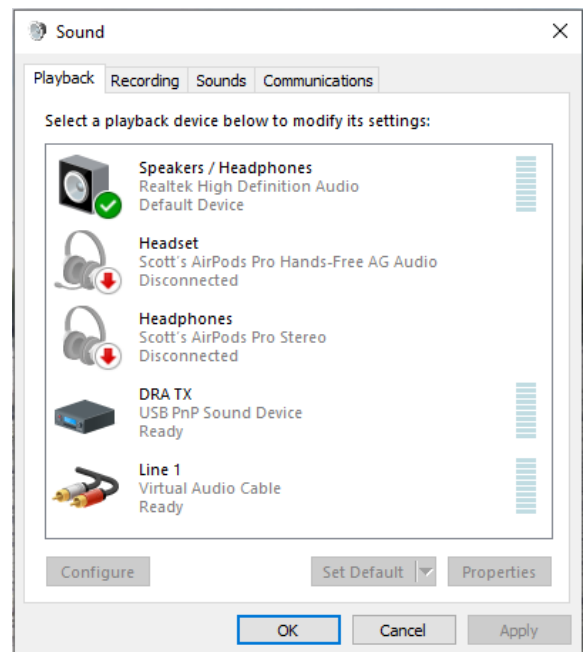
Sound

Playback Recording Sounds Communications

Select a playback device below to modify its settings:

Speakers / Headphones
Realtek High Definition Audio
Default Device

Headset
Scott's AirPods Pro Hands-Free AG Audio
Disconnected

Headphones
Scott's AirPods Pro Stereo
Disconnected

DRA TX
USB PnP Sound Device
Ready

Line 1
Virtual Audio Cable
Ready

Configure Set Default Properties

OK Cancel Apply